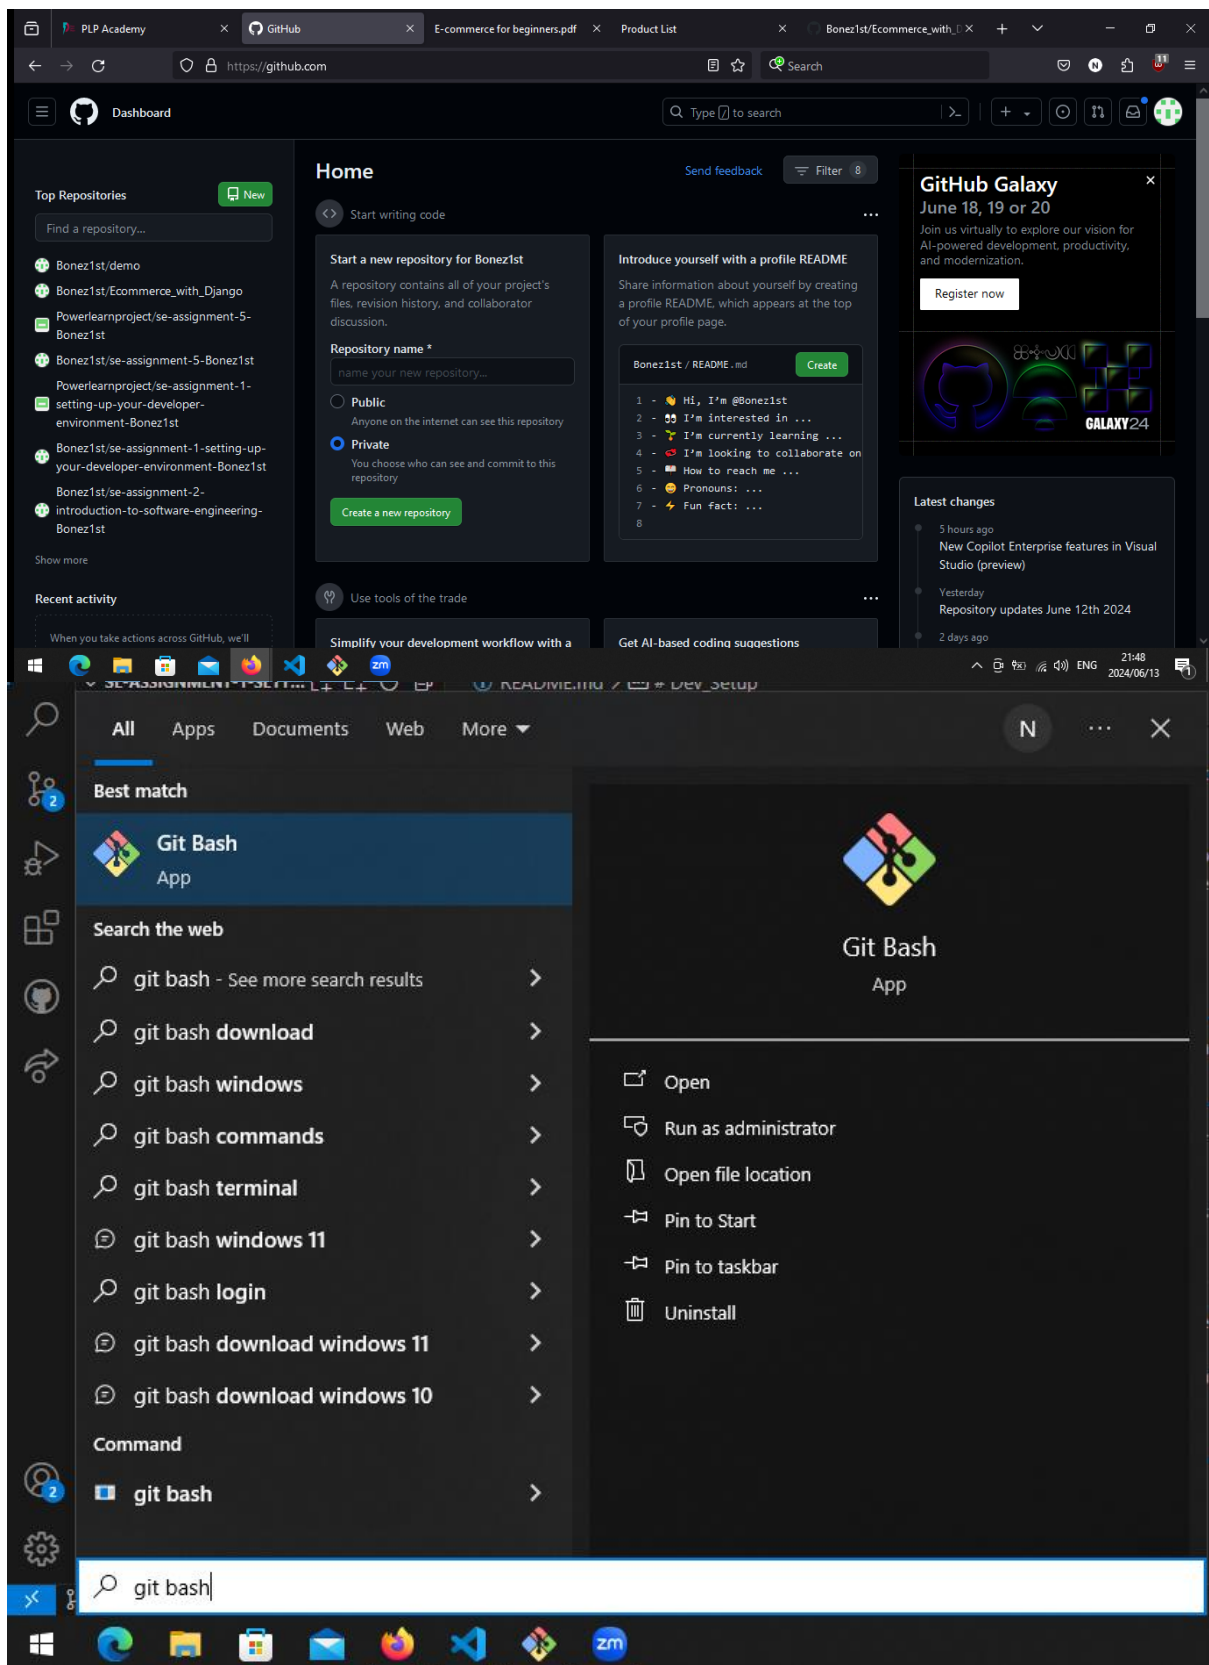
PLP Academy
GitHub
E-commerce for beginners.pdf
Product List
Bonez1st/Ecommerce_with_D

https://github.com
Search

Dashboard
Type / to search

Top Repositories
New
Find a repository...
Bonez1st/demo
Bonez1st/Ecommerce_with_Django
Powerlearnproject/se-assignment-5-Bonez1st
Bonez1st/se-assignment-5-Bonez1st
Powerlearnproject/se-assignment-1-setting-up-your-developer-environment-Bonez1st
Bonez1st/se-assignment-1-setting-up-your-developer-environment-Bonez1st
Bonez1st/se-assignment-2-introduction-to-software-engineering-Bonez1st
Show more

Recent activity
When you take actions across GitHub, we'll

Home
Send feedback
Filter 8

Start writing code

Start a new repository for Bonez1st
A repository contains all of your project's files, revision history, and collaborator discussion.
Repository name *
name your new repository...
Public
Anyone on the internet can see this repository
Private
You choose who can see and commit to this repository
Create a new repository

Introduce yourself with a profile README
Share information about yourself by creating a profile README, which appears at the top of your profile page.
Bonez1st / README.md
Create
1 - 👋 Hi, I'm @Bonez1st
2 - 👀 I'm interested in ...
3 - 🌱 I'm currently learning ...
4 - 💞️ I'm looking to collaborate on
5 - 📫 How to reach me ...
6 - 😄 Pronouns: ...
7 - ⚡ Fun fact: ...
8

Use tools of the trade
Simplify your development workflow with a
Get AI-based coding suggestions

GitHub Galaxy
June 18, 19 or 20
Join us virtually to explore our vision for AI-powered development, productivity, and modernization.
Register now
GALAXY24

Latest changes
5 hours ago
New Copilot Enterprise features in Visual Studio (preview)
Yesterday
Repository updates June 12th 2024
2 days ago

ENG
21:48
2024/06/13

SE-ASSIGNMENT-1-SETT... README.md > # Dev_Setup

All
Apps
Documents
Web
More
N

Best match
Git Bash
App

Search the web
git bash - See more search results
git bash download
git bash windows
git bash commands
git bash terminal
git bash windows 11
git bash login
git bash download windows 11
git bash download windows 10

Command
git bash

Git Bash
App
Open
Run as administrator
Open file location
Pin to Start
Pin to taskbar
Uninstall

git bash